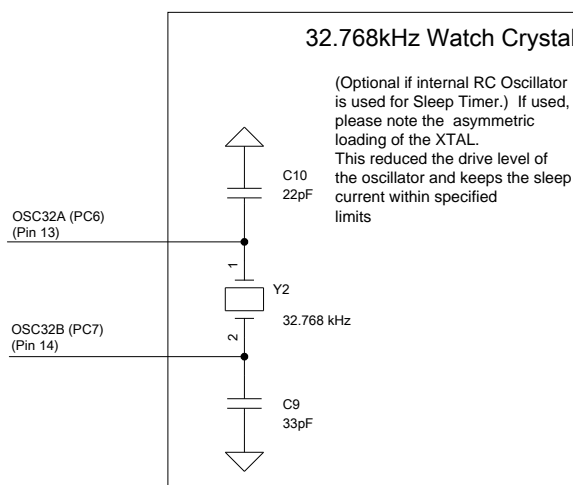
32.768kHz Watch Crystal

(Optional if internal RC Oscillator is used for Sleep Timer.) If used, please note the asymmetric loading of the XTAL. This reduced the drive level of the oscillator and keeps the sleep current within specified limits

C10
22pF

OSC32A (PC6)
(Pin 13)

1

Y2

32.768 kHz

OSC32B (PC7)
(Pin 14)

2

C9
33pF